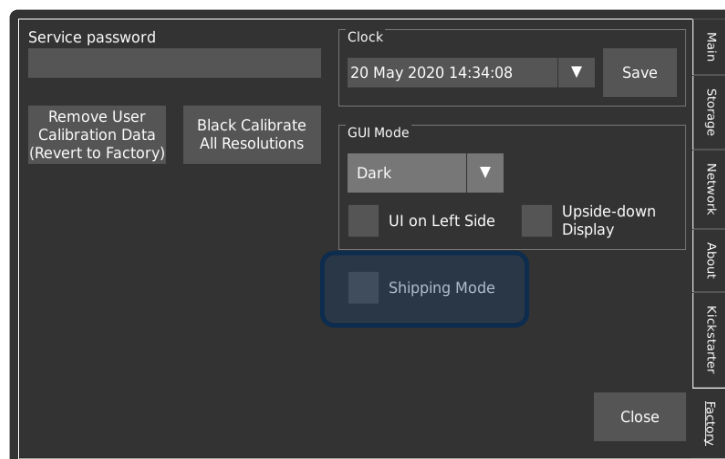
Service password

Remove User Calibration Data (Revert to Factory)

Black Calibrate All Resolutions

Clock

20 May 2020 14:34:08 ▼

Save

GUI Mode

Dark ▼

UI on Left Side

Upside-down Display

Shipping Mode

Close

Main

Storage

Network

About

Kickstarter

Factory